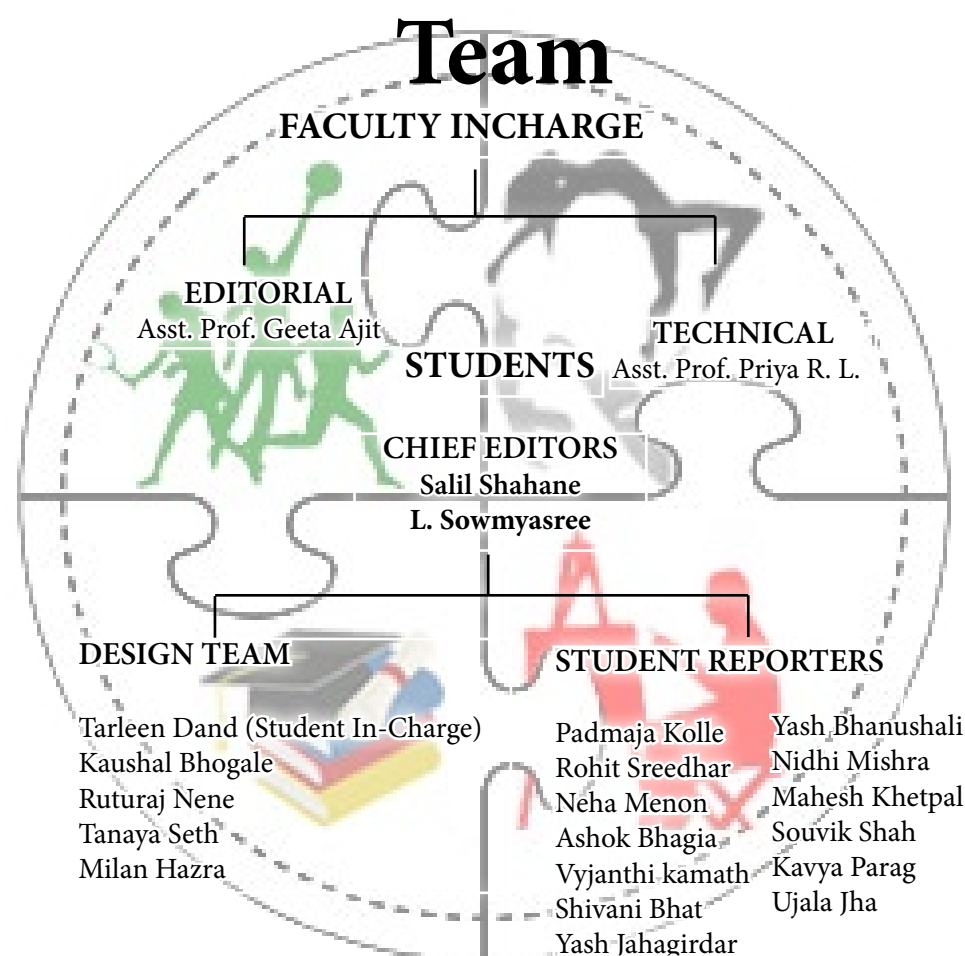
Team

FACULTY INCHARGE

EDITORIAL
Asst. Prof. Geeta Ajit

TECHNICAL
Asst. Prof. Priya R. L.

STUDENTS

CHIEF EDITORS
Salil Shahane
L. Sowmyasree

DESIGN TEAM

Tarleen Dand (Student In-Charge)
Kaushal Bhogale
Ruturaj Nene
Tanaya Seth
Milan Hazra

STUDENT REPORTERS

Padmaja Kolle
Rohit Sreedhar
Neha Menon
Ashok Bhagia
Vyjanthi kamath
Shivani Bhat
Yash Jahagirdar

Yash Bhanushali
Nidhi Mishra
Mahesh Khetpal
Souvik Shah
Kavya Parag
Ujala Jha